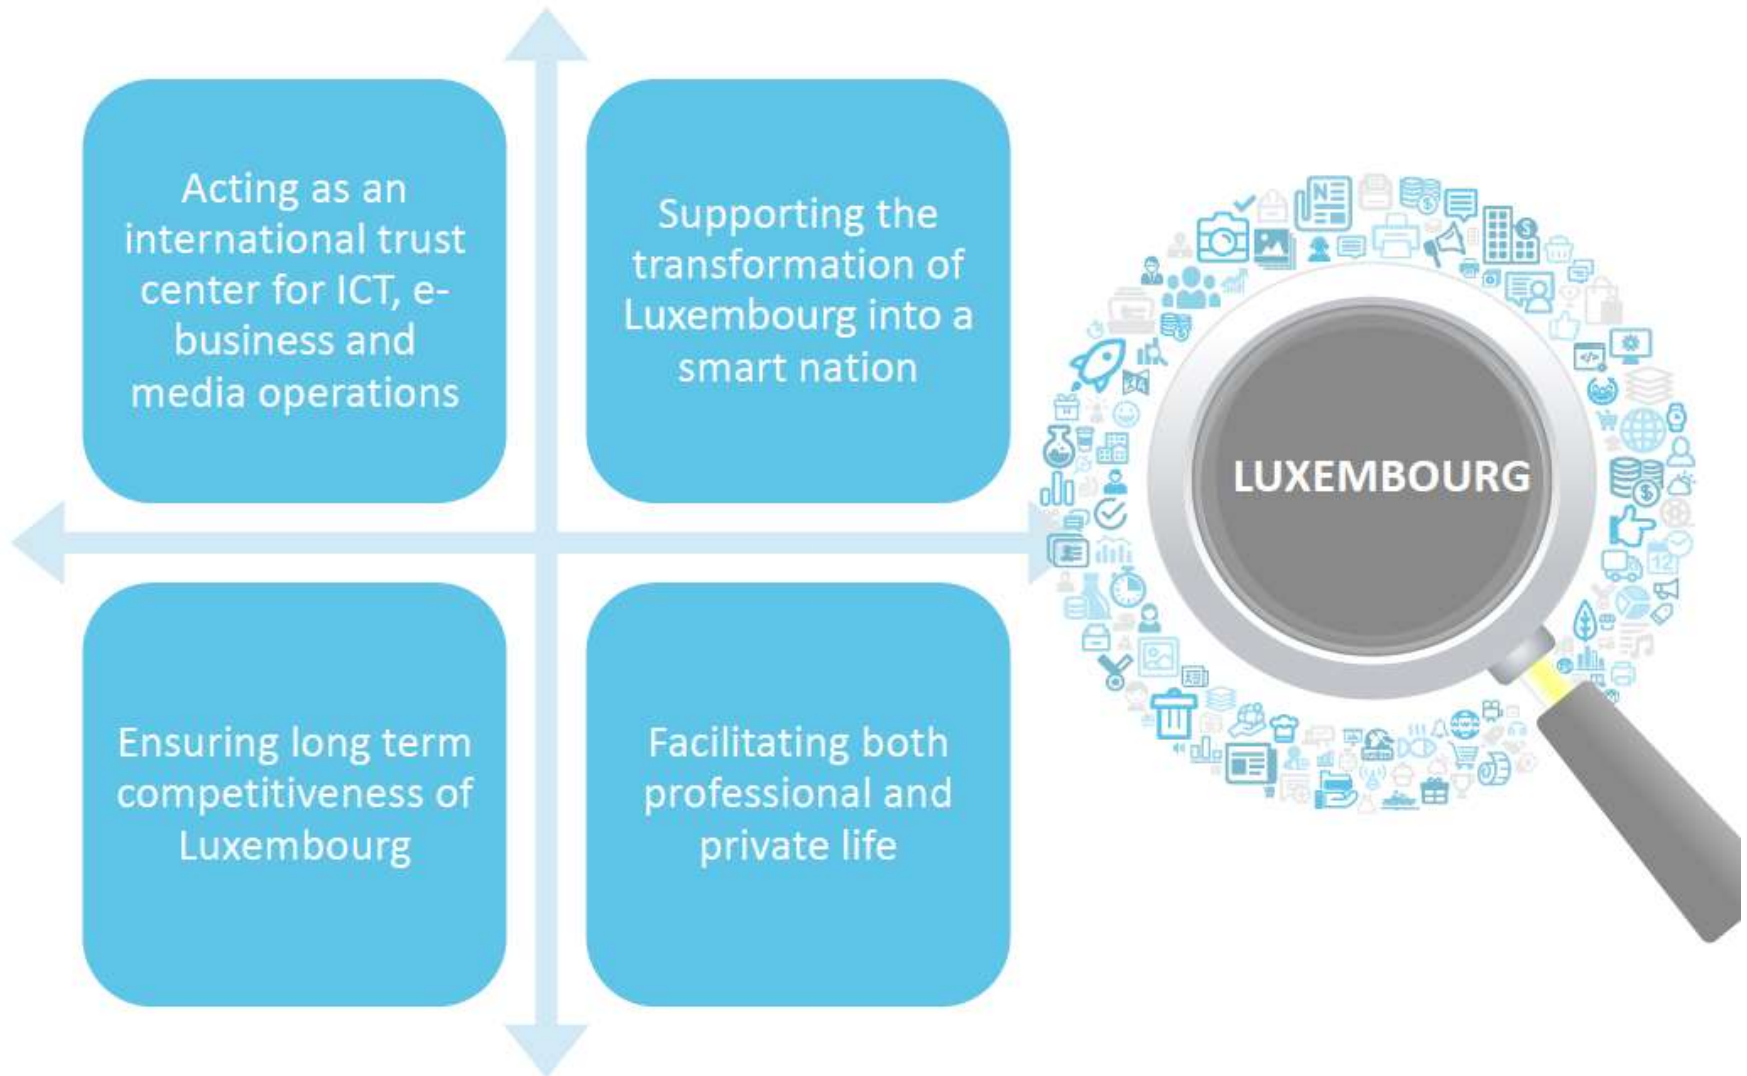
Acting as an international trust center for ICT, e-business and media operations

Supporting the transformation of Luxembourg into a smart nation

LUXEMBOURG

Ensuring long term competitiveness of Luxembourg

Facilitating both professional and private life